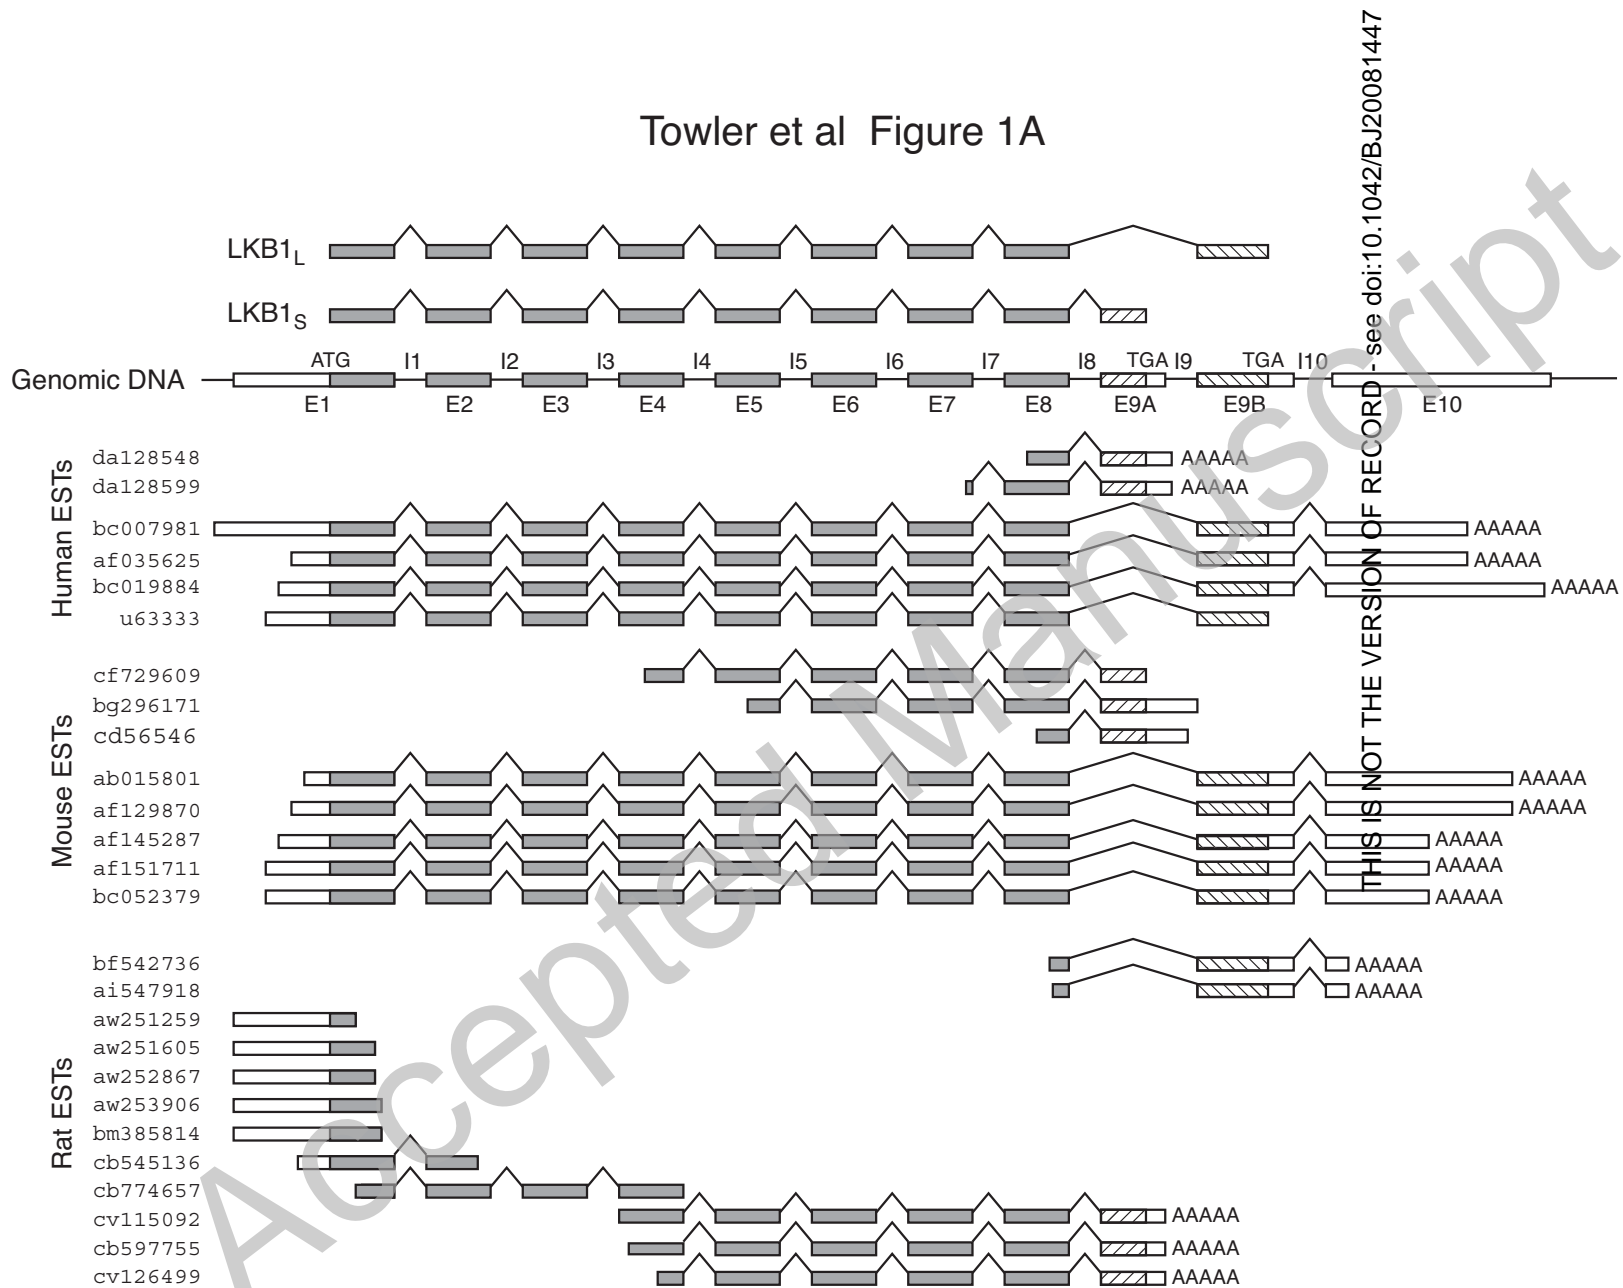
THIS IS NOT THE VERSION OF RECORD - see doi:10.1042/BJ20081447

Towler et al Figure 1A

$LKB1_L$

$LKB1_S$

Genomic DNA
ATG I1 I2 I3 I4 I5 I6 I7 I8 TGA I9 TGA I10
E1 E2 E3 E4 E5 E6 E7 E8 E9A E9B E10

Human ESTs
da128548 AAAAA
da128599 AAAAA
bc007981 AAAAA
af035625 AAAAA
bc019884 AAAAA
u63333

Mouse ESTs
cf729609
bg296171
cd56546
ab015801 AAAAA
af129870 AAAAA
af145287 AAAAA
af151711 AAAAA
bc052379 AAAAA

Rat ESTs
bf542736 AAAAA
ai547918 AAAAA
aw251259
aw251605
aw252867
aw253906
bm385814
cb545136
cb774657
cv115092 AAAAA
cb597755 AAAAA
cv126499 AAAAA

Accepted Manuscript